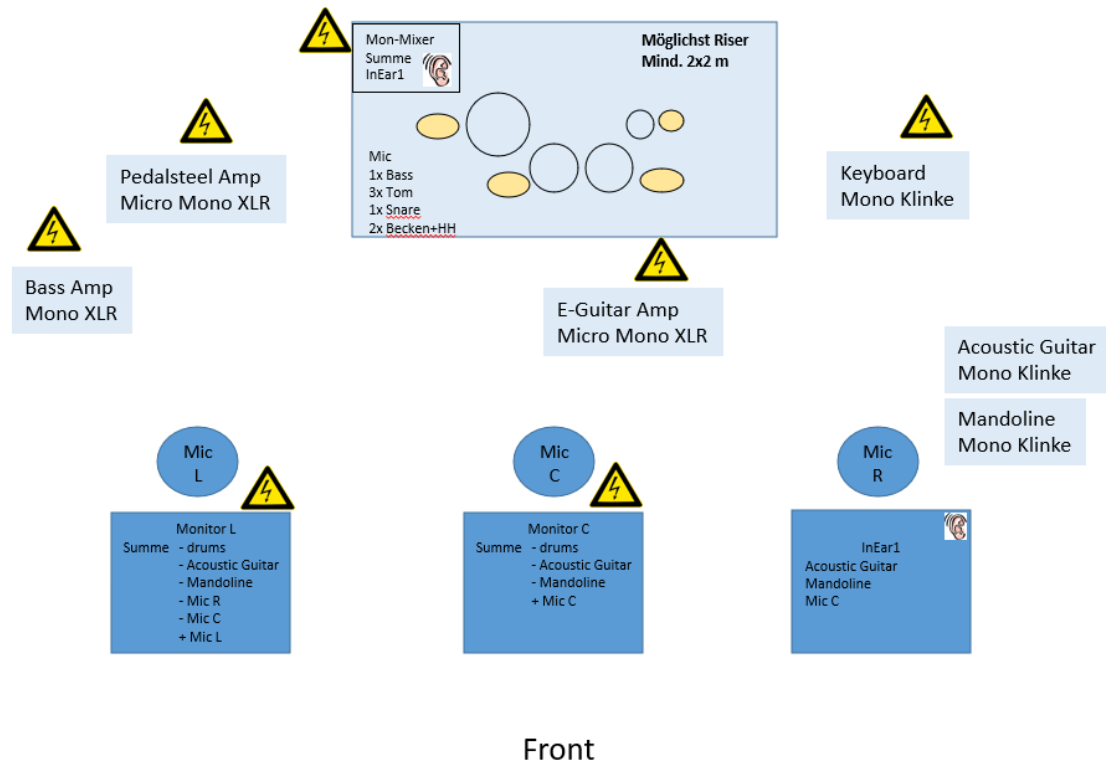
Mon-Mixer
Summe
InEar1

Möglichst Riser
Mind. 2x2 m

Mic
1x Bass
3x Tom
1x Snare
2x Becken+HH

Pedalsteel Amp
Micro Mono XLR

Keyboard
Mono Klinke

Bass Amp
Mono XLR

E-Guitar Amp
Micro Mono XLR

Acoustic Guitar
Mono Klinke

Mandoline
Mono Klinke

Mic
L

Mic
C

Mic
R

Monitor L
Summe - drums
- Acoustic Guitar
- Mandoline
- Mic R
- Mic C
+ Mic L

Monitor C
Summe - drums
- Acoustic Guitar
- Mandoline
+ Mic C

InEar1
Acoustic Guitar
Mandoline
Mic C

Front